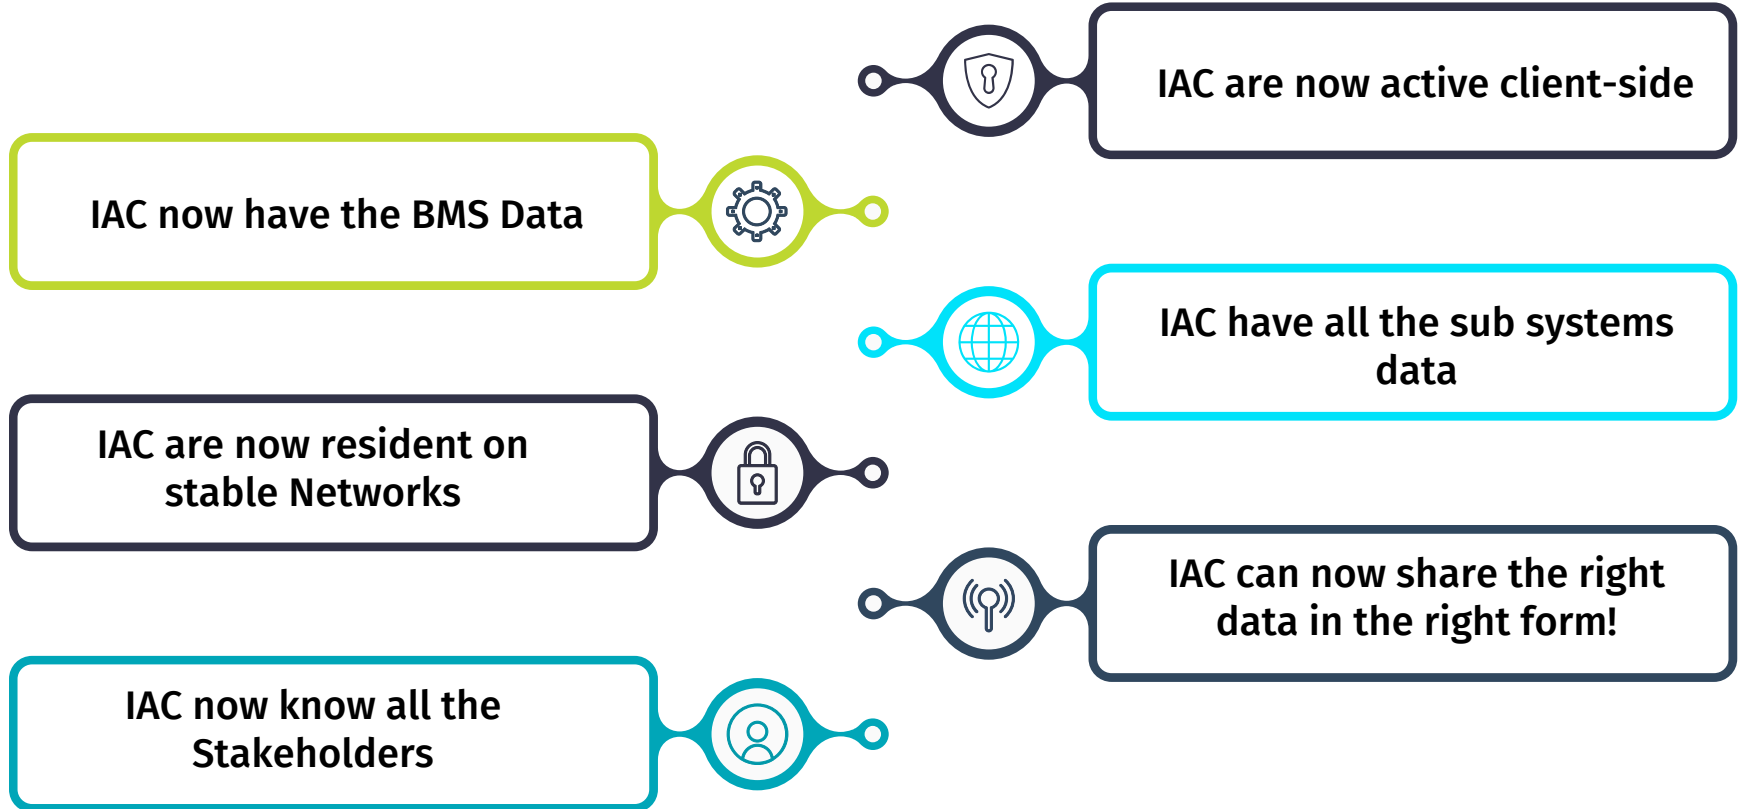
IAC are now active client-side

IAC now have the BMS Data

IAC have all the sub systems data

IAC are now resident on stable Networks

IAC can now share the right data in the right form!

IAC now know all the Stakeholders